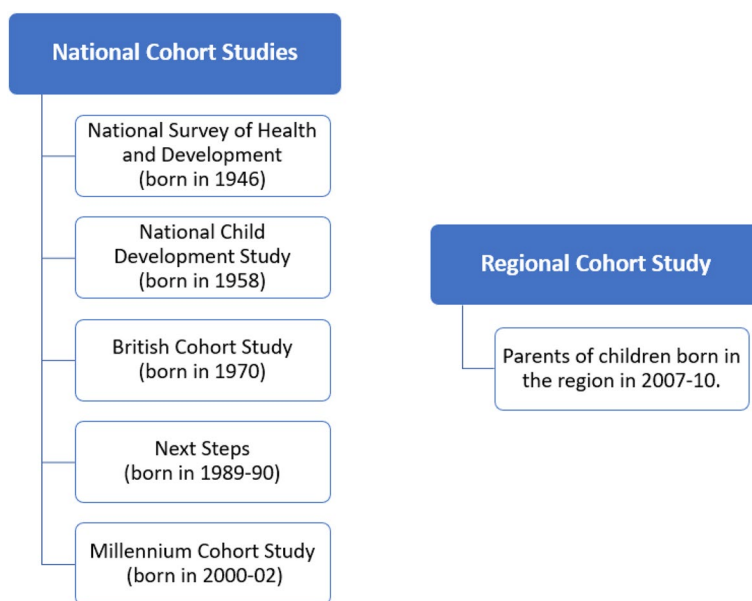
National Cohort Studies

National Survey of Health and Development
(born in 1946)

National Child Development Study
(born in 1958)

British Cohort Study
(born in 1970)

Next Steps
(born in 1989-90)

Millennium Cohort Study
(born in 2000-02)

Regional Cohort Study

Parents of children born in the region in 2007-10.